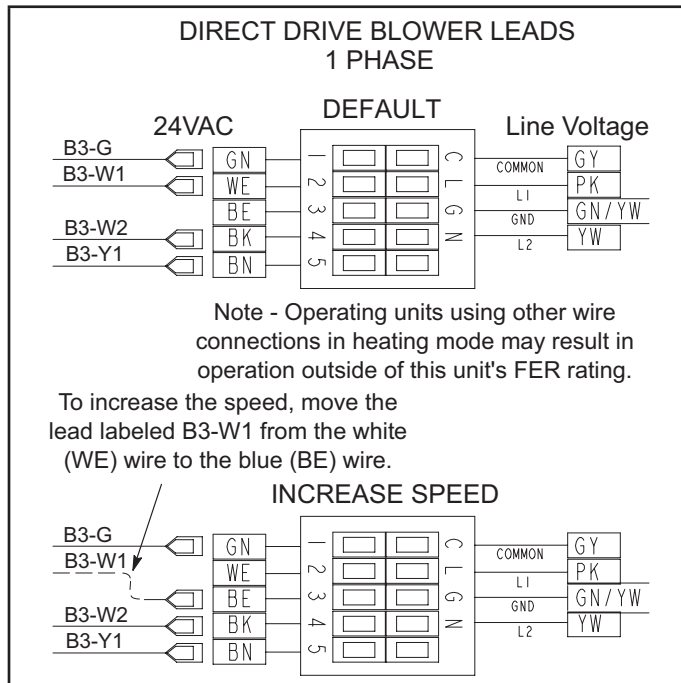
DIRECT DRIVE BLOWER LEADS
1 PHASE

24VAC

DEFAULT

Line Voltage

B3-G
B3-W1
B3-W2
B3-Y1

GN
WE
BE
BK
BN

1
2
3
4
5

C
L
G
N

COMMON
L1
GND
L2

GY
PK
GN/YW
YW

Note - Operating units using other wire connections in heating mode may result in operation outside of this unit's FER rating.

To increase the speed, move the lead labeled B3-W1 from the white (WE) wire to the blue (BE) wire.

INCREASE SPEED

B3-G
B3-W1
B3-W2
B3-Y1

GN
WE
BE
BK
BN

1
2
3
4
5

C
L
G
N

COMMON
L1
GND
L2

GY
PK
GN/YW
YW